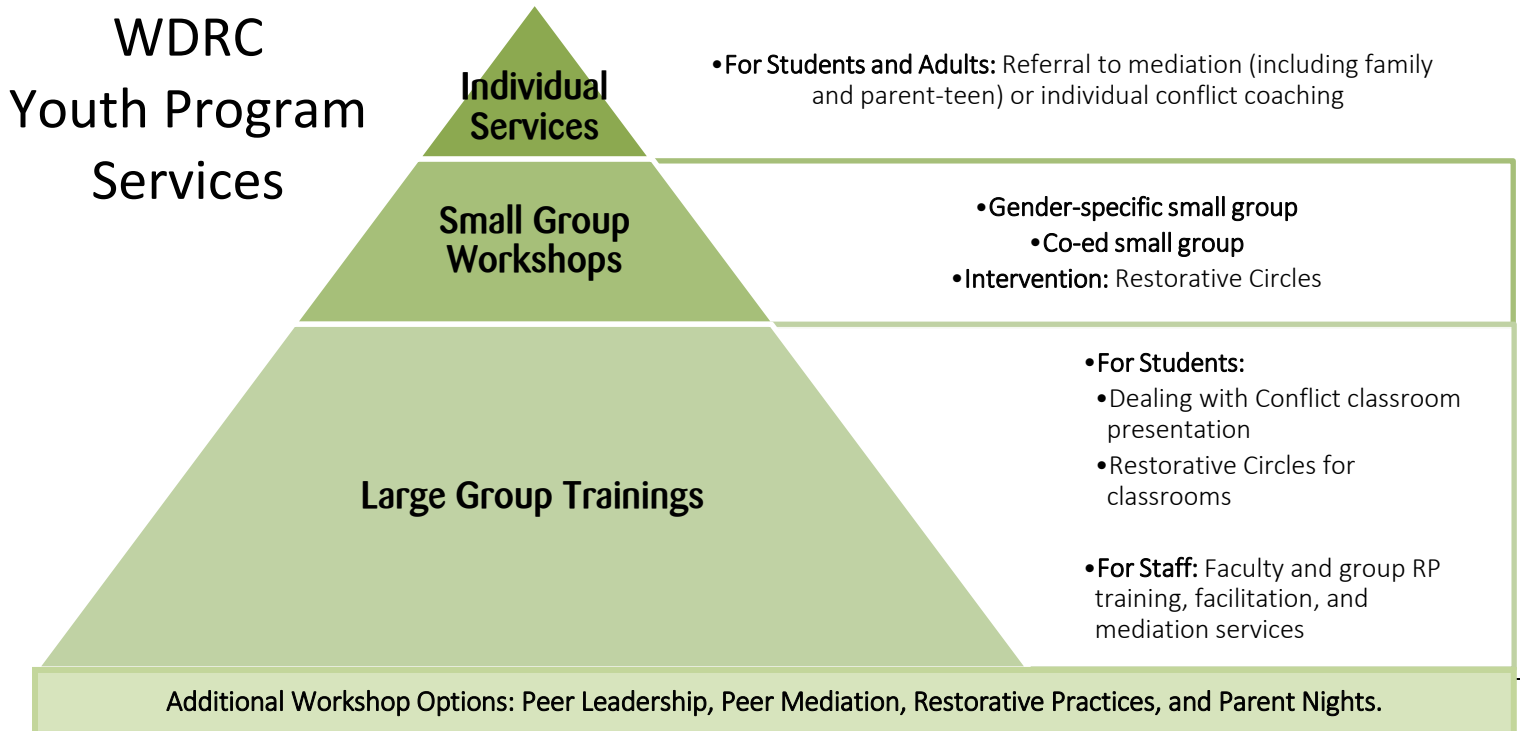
WDRC Youth Program Services

Individual Services

•For Students and Adults: Referral to mediation (including family and parent-teen) or individual conflict coaching

Small Group Workshops

•Gender-specific small group
•Co-ed small group
•Intervention: Restorative Circles

Large Group Trainings

•For Students:
•Dealing with Conflict classroom presentation
•Restorative Circles for classrooms

•For Staff: Faculty and group RP training, facilitation, and mediation services

Additional Workshop Options: Peer Leadership, Peer Mediation, Restorative Practices, and Parent Nights.